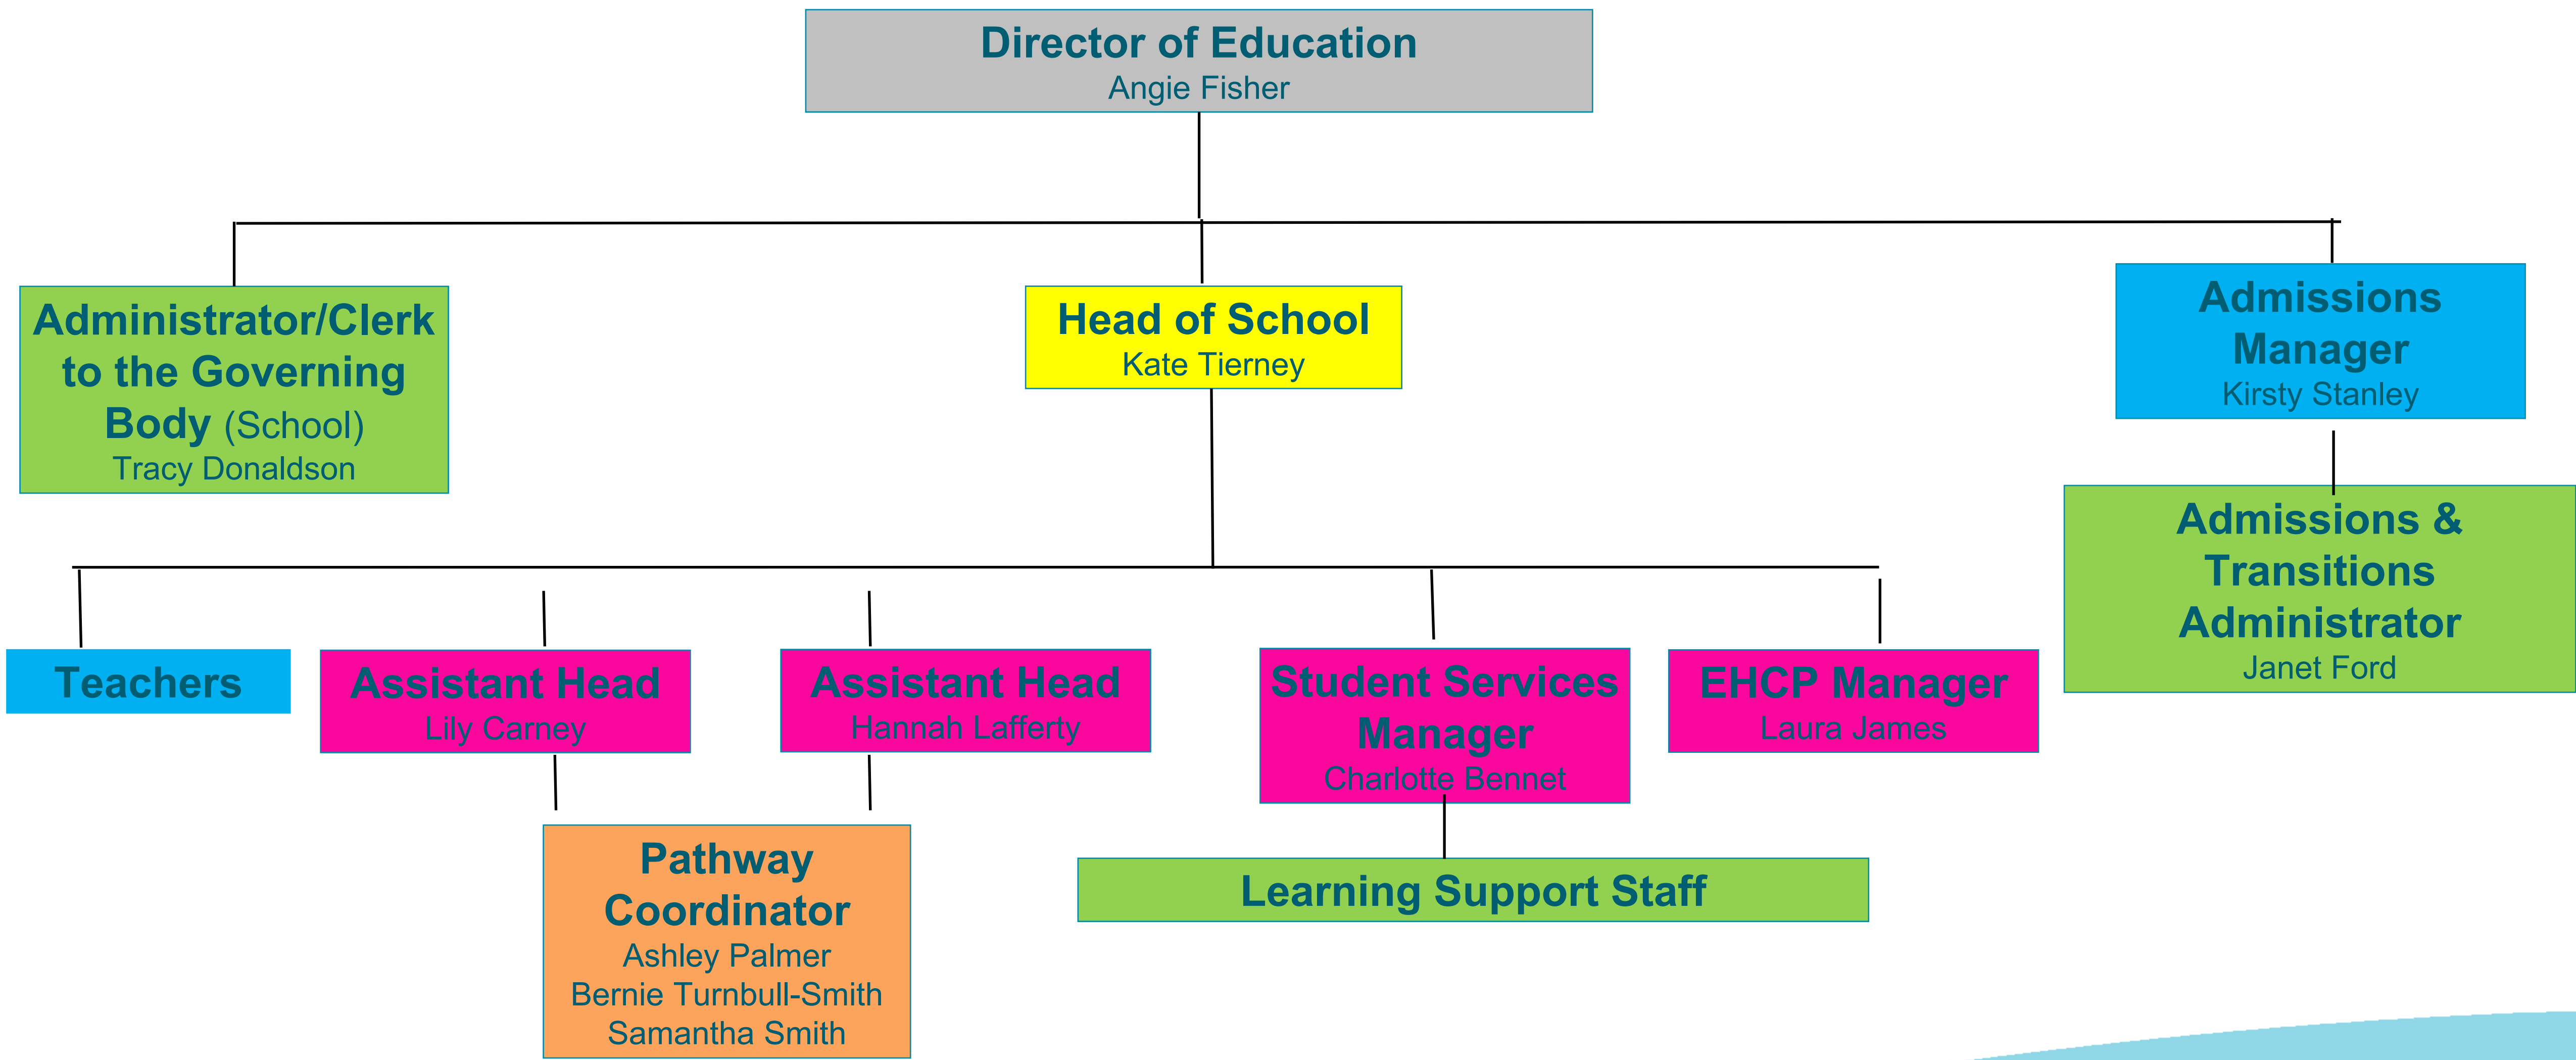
Director of Education
Angie Fisher

Administrator/Clerk to the Governing Body (School)
Tracy Donaldson

Head of School
Kate Tierney

Admissions Manager
Kirsty Stanley

Admissions & Transitions Administrator
Janet Ford

Teachers

Assistant Head
Lily Carney

Assistant Head
Hannah Lafferty

Student Services Manager
Charlotte Bennet

EHCP Manager
Laura James

Pathway Coordinator
Ashley Palmer
Bernie Turnbull-Smith
Samantha Smith

Learning Support Staff